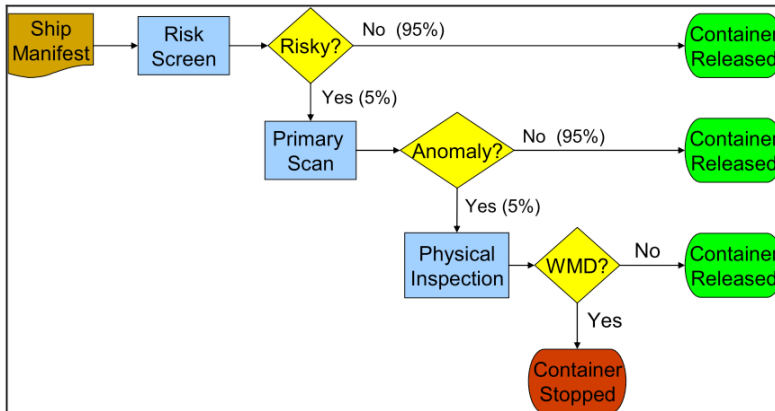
Ship Manifest

Risk Screen

Risky?

No (95%)

Container Released

Yes (5%)

Primary Scan

Anomaly?

No (95%)

Container Released

Yes (5%)

Physical Inspection

WMD?

No

Container Released

Yes

Container Stopped